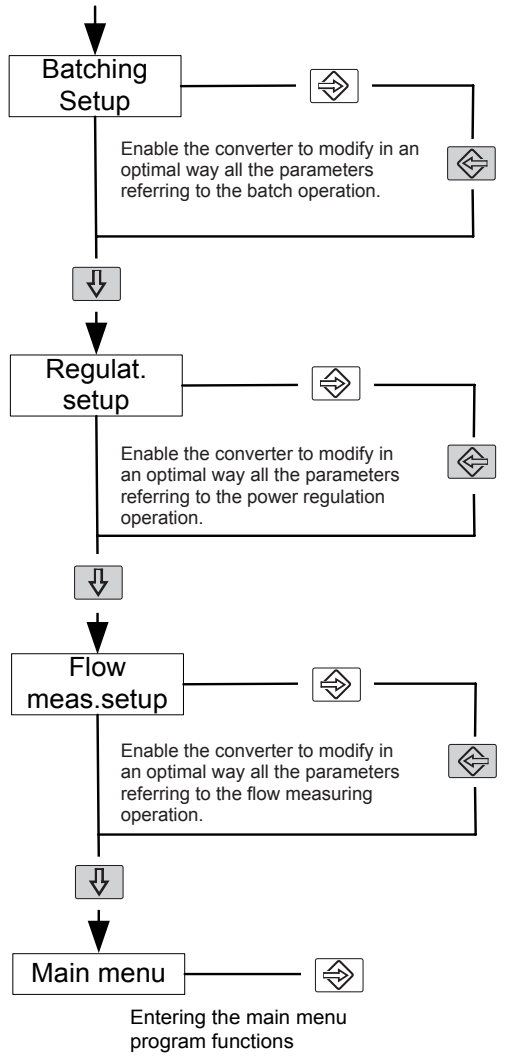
Batching Setup

Enable the converter to modify in an optimal way all the parameters referring to the batch operation.

Regulat. setup

Enable the converter to modify in an optimal way all the parameters referring to the power regulation operation.

Flow meas.setup

Enable the converter to modify in an optimal way all the parameters referring to the flow measuring operation.

Main menu

Entering the main menu program functions